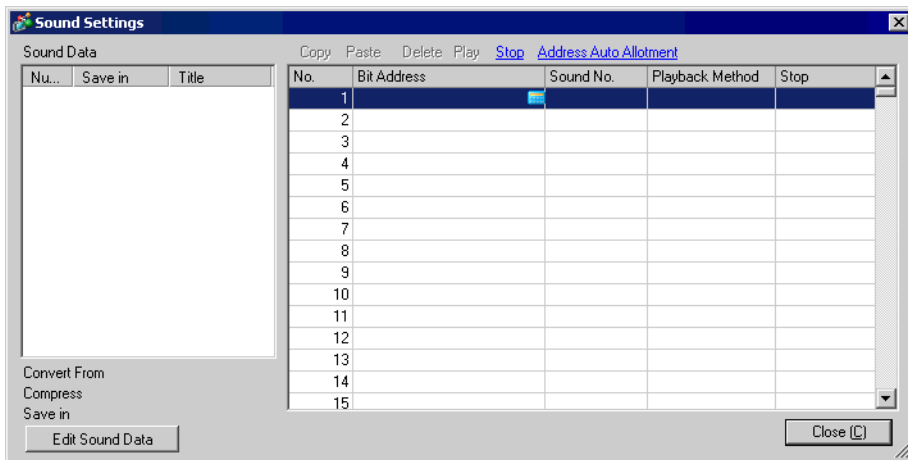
Sound Settings

Sound Data

| Nu... | Save in | Title |
|---|---|---|

Copy Paste Delete Play Stop Address Auto Allotment

| No. | Bit Address | Sound No. | Playback Method | Stop |
|---|---|---|---|---|
| 1 | | | | |
| 2 | | | | |
| 3 | | | | |
| 4 | | | | |
| 5 | | | | |
| 6 | | | | |
| 7 | | | | |
| 8 | | | | |
| 9 | | | | |
| 10 | | | | |
| 11 | | | | |
| 12 | | | | |
| 13 | | | | |
| 14 | | | | |
| 15 | | | | |

Convert From
Compress
Save in

Edit Sound Data

Close (C)